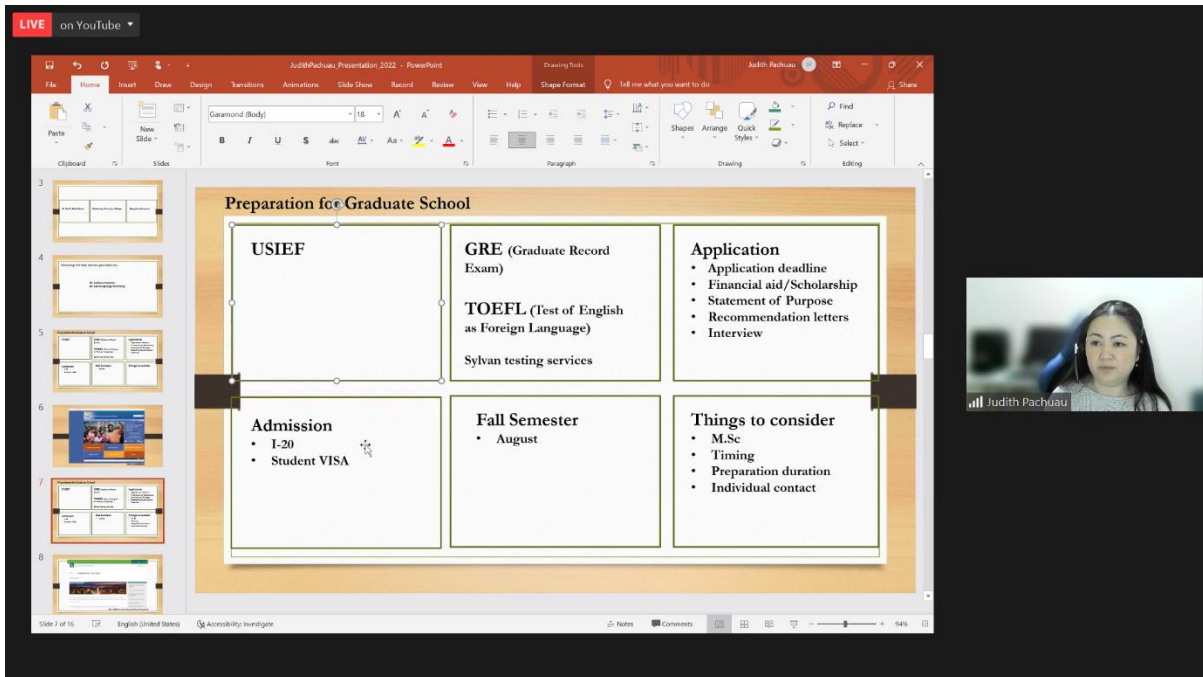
LIVE on YouTube

JudithPachuau_Presentation_2022 - PowerPoint
Drawing Tools
Judith Pachuau

File Home Insert Draw Design Transitions Animations Slide Show Record Review View Help Shape Format Tell me what you want to do Share

Paste New Slide Garamond (Body) 18 Shapes Arrange Quick Styles Find Replace Select
Clipboard Slides Font Paragraph Drawing Editing

3
4
5
6
7
8

Preparation for Graduate School

USIEF

GRE (Graduate Record Exam)

TOEFL (Test of English as Foreign Language)

Sylvan testing services

Application
• Application deadline
• Financial aid/Scholarship
• Statement of Purpose
• Recommendation letters
• Interview

Admission
• I-20
• Student VISA

Fall Semester
• August

Things to consider
• M.Sc
• Timing
• Preparation duration
• Individual contact

Judith Pachuau

Slide 7 of 16 English (United States) Accessibility: Investigate Notes Comments 94%